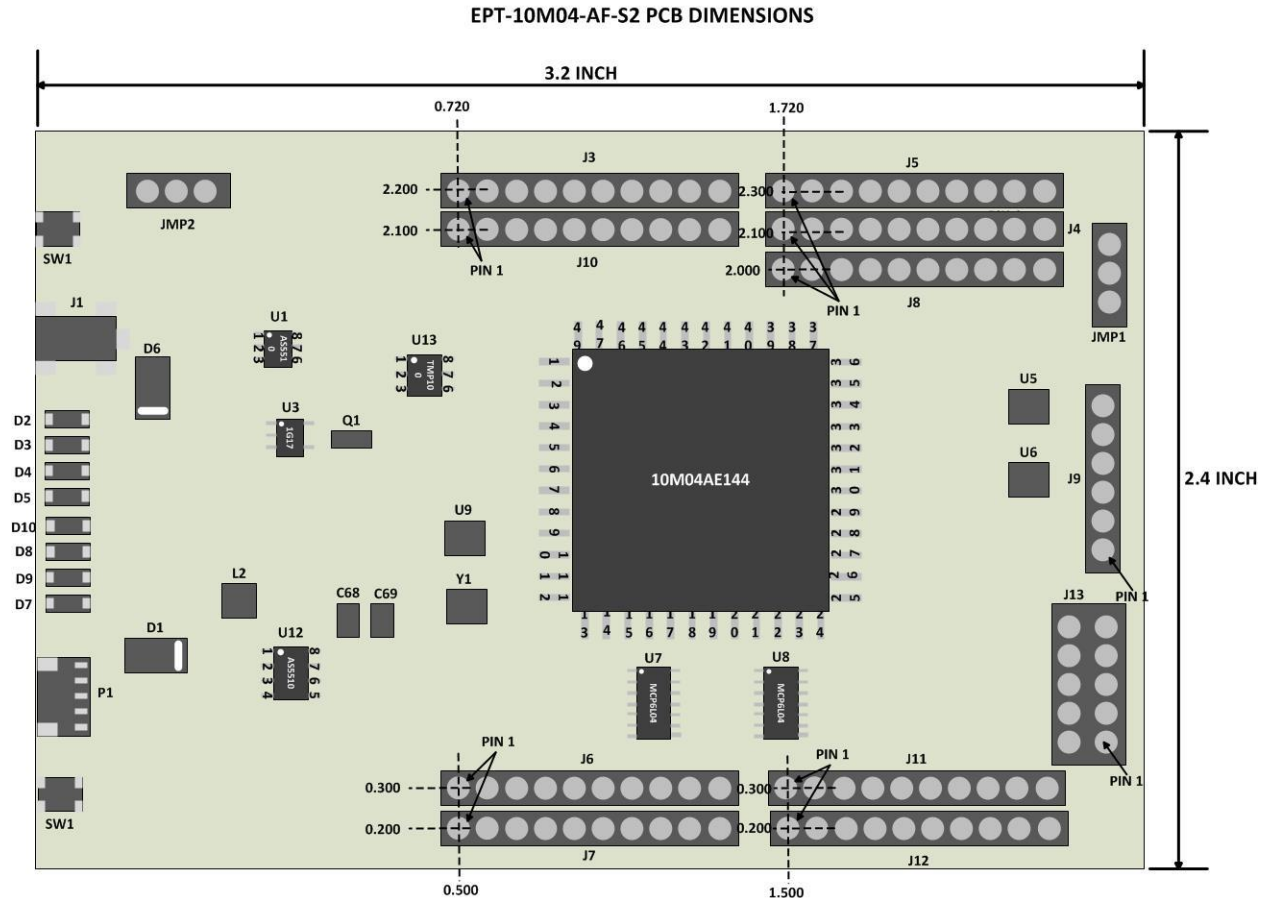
EPT-10M04-AF-S2 PCB DIMENSIONS

3.2 INCH

0.720

1.720

J3

J5

JMP2

2.200

2.300

2.100

2.100

J4

SW1

PIN 1

J10

2.000

PIN 1

J8

J1

JMP1

U1

A5SS1 0

1 2 3

8 7 6

U13

TMP10 0

1 2 3

8 7 6

D6

4 9

4 8

4 7

4 6

4 5

4 4

4 3

4 2

4 1

4 0

3 9

3 8

3 7

1

2

3

4

5

6

7

8

9

1 0

1 1

1 2

3 6

3 5

3 4

3 3

3 2

3 1

3 0

2 9

2 8

2 7

2 6

2 5

10M04AE144

1 3

1 4

1 5

1 6

1 7

1 8

1 9

2 0

2 1

2 2

2 3

2 4

U5

U6

J9

2.4 INCH

D2

D3

D4

D5

D10

D8

D9

D7

U3

1G17

Q1

U9

L2

Y1

C68

C69

PIN 1

J13

D1

U12

A5SS10

1 2 3 4

8 7 6 5

U7

MCP6L04

U8

MCP6L04

P1

PIN 1

PIN 1

J6

PIN 1

J11

PIN 1

0.300

0.300

0.200

0.200

SW1

J7

J12

0.500

1.500